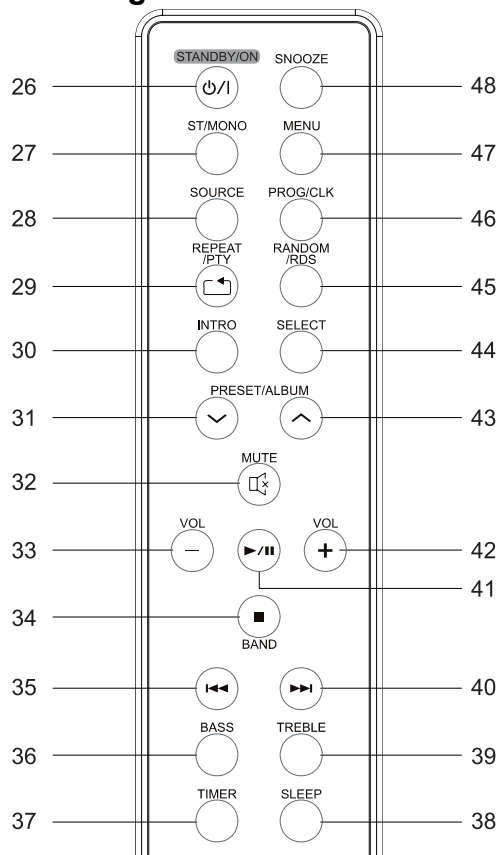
STANDBY/ON
SNOOZE
26
48
ST/MONO
MENU
27
47
SOURCE
PROG/CLK
28
46
REPEAT /PTY
RANDOM /RDS
29
45
INTRO
SELECT
30
44
PRESET/ALBUM
31
43
MUTE
32
VOL
VOL
33
42
41
34
BAND
35
40
BASS
TREBLE
36
39
TIMER
SLEEP
37
38